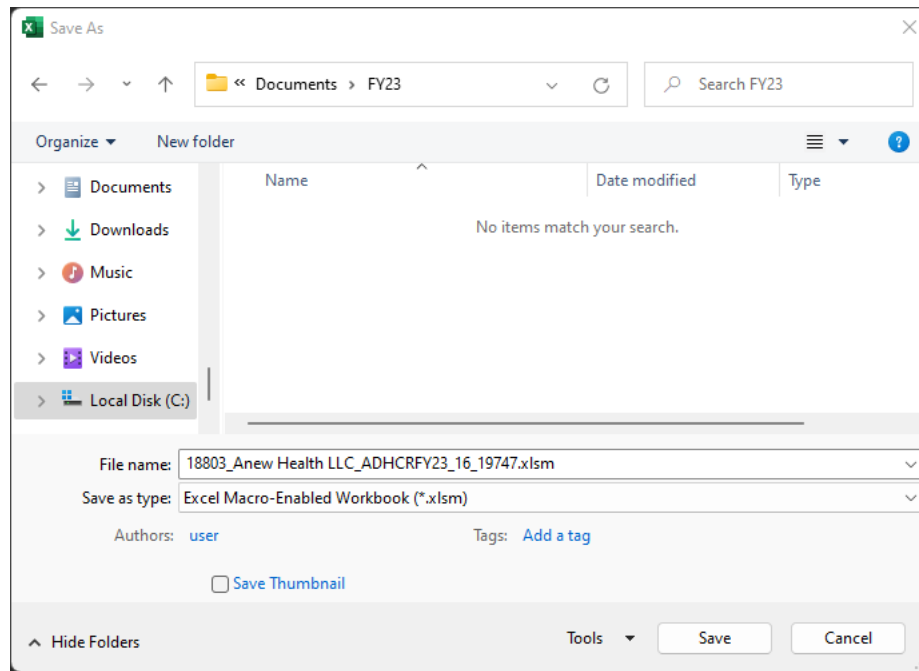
Save As

« Documents › FY23

Search FY23

Organize ▾ New folder

Documents
Downloads
Music
Pictures
Videos
Local Disk (C:)

Name
Date modified
Type

No items match your search.

File name: 18803_Anew Health LLC_ADHCRFY23_16_19747.xlsm
Save as type: Excel Macro-Enabled Workbook (*.xlsm)
Authors: user
Tags: Add a tag
Save Thumbnail

Hide Folders
Tools ▾
Save
Cancel